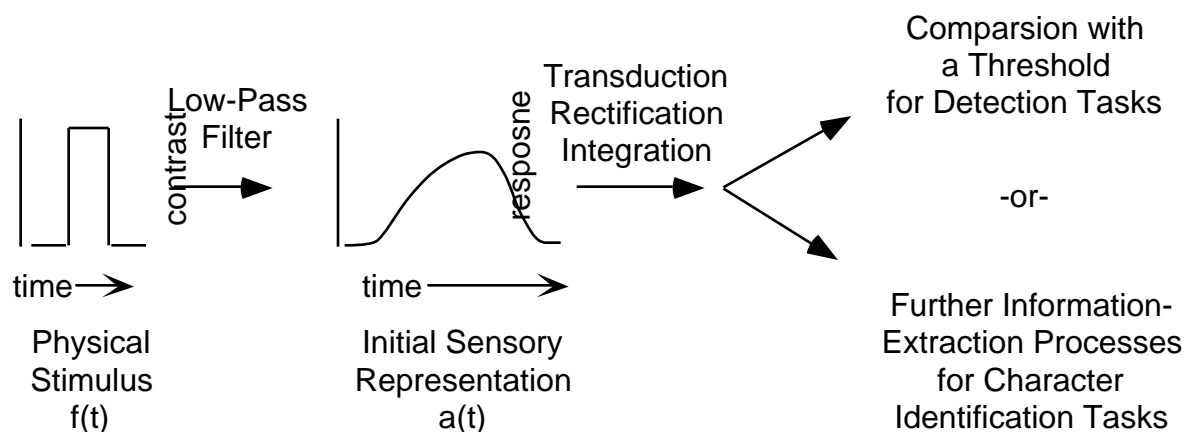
contrast

Low-Pass Filter

time

Physical Stimulus f(t)

resposne

time

Initial Sensory Representation a(t)

Transduction Rectification Integration

Comparsion with a Threshold for Detection Tasks

-or-

Further Information-Extraction Processes for Character Identification Tasks